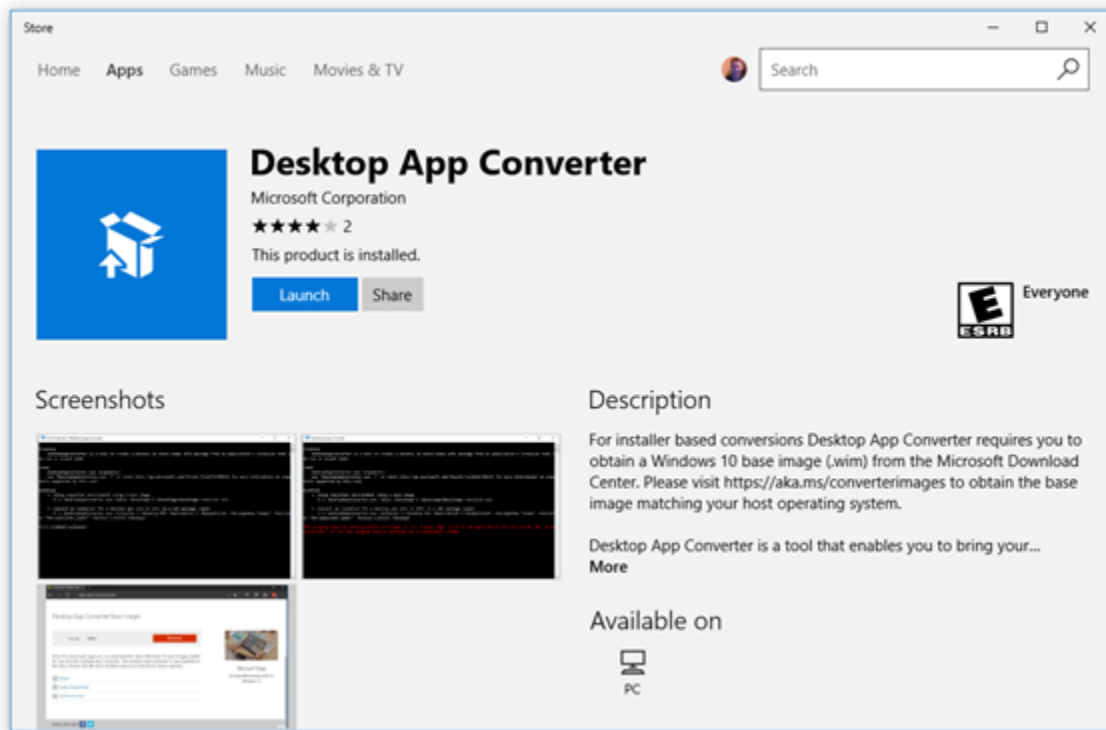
Store

Home Apps Games Music Movies & TV

Search

Desktop App Converter
Microsoft Corporation
★★★★★ 2
This product is installed.
Launch Share

E
ESRB
Everyone

Screenshots

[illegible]

Desktop App Converter Base Images

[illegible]

Description

For installer based conversions Desktop App Converter requires you to obtain a Windows 10 base image (.wim) from the Microsoft Download Center. Please visit https://aka.ms/converterimages to obtain the base image matching your host operating system.

Desktop App Converter is a tool that enables you to bring your...
More

Available on

PC